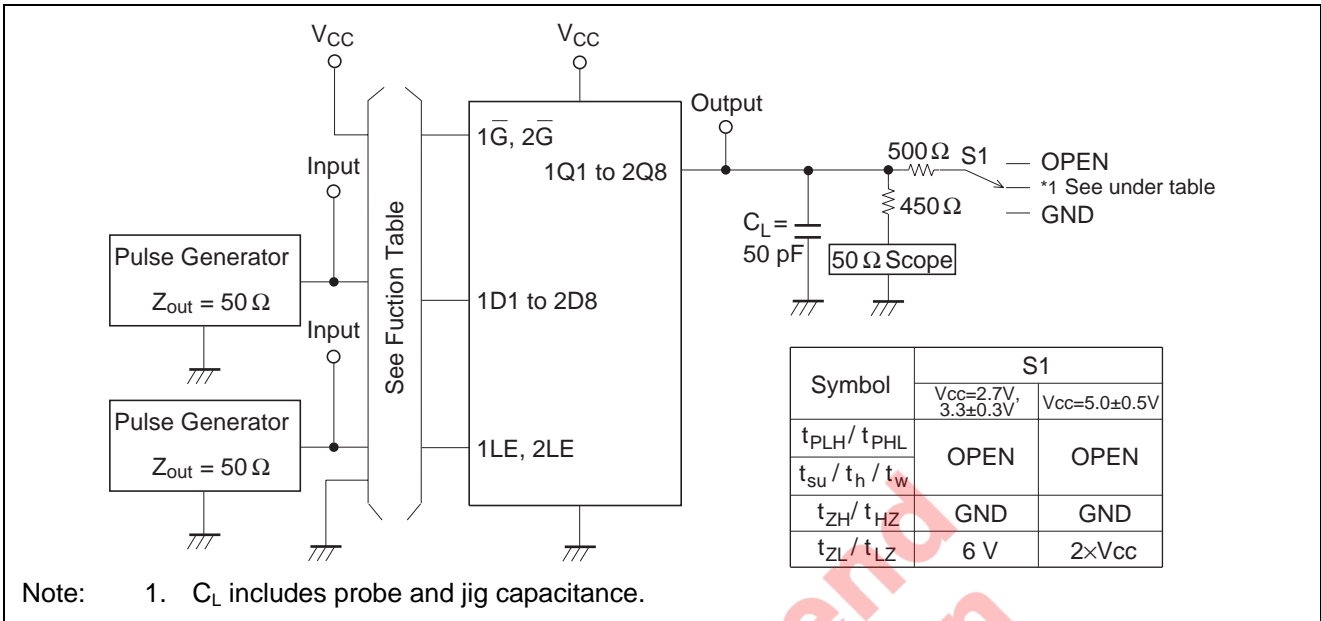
$V_{CC}$

$V_{CC}$

Output

$1\overline{G}$, $2\overline{G}$

1Q1 to 2Q8

$500\,\Omega$ S1

— OPEN

*1 See under table

— GND

$450\,\Omega$

$C_L =$ 50 pF

$50\,\Omega$ Scope

Input

Pulse Generator

$Z_{out} = 50\,\Omega$

Input

Pulse Generator

$Z_{out} = 50\,\Omega$

See Fuction Table

1D1 to 2D8

1LE, 2LE

| Symbol | S1 | |
|---|---|---|
| | Vcc=2.7V, 3.3±0.3V | Vcc=5.0±0.5V |
| $t_{PLH}$ / $t_{PHL}$ | OPEN | OPEN |
| $t_{su}$ / $t_h$ / $t_w$ | | |
| $t_{ZH}$ / $t_{HZ}$ | GND | GND |
| $t_{ZL}$ / $t_{LZ}$ | 6 V | 2×Vcc |

Note: 1. $C_L$ includes probe and jig capacitance.